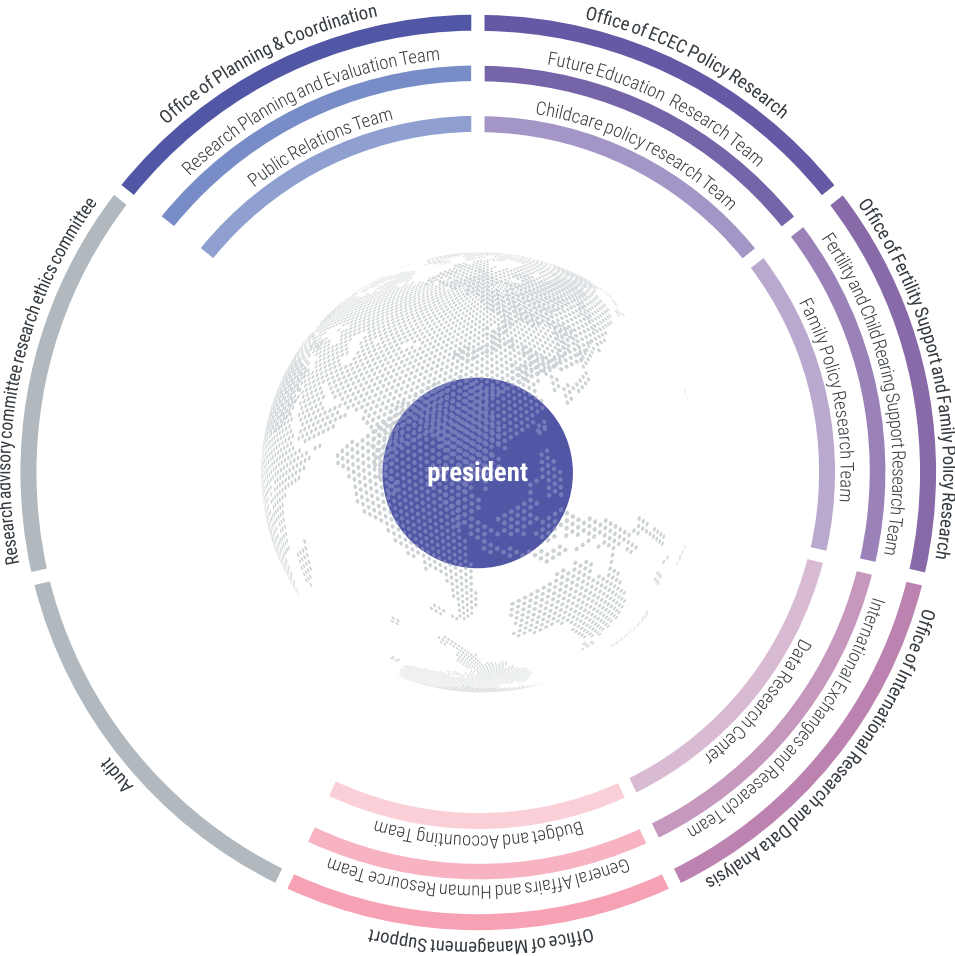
Office of Planning & Coordination

Research Planning and Evaluation Team

Public Relations Team

Office of ECEC Policy Research

Future Education Research Team

Childcare policy research Team

Office of Fertility Support and Family Policy Research

Fertility and Child Rearing Support Research Team

Family Policy Research Team

Office of International Research and Data Analysis

International Exchanges and Research Team

Data Research Center

Office of Management Support

General Affairs and Human Resource Team

Budget and Accounting Team

Audit

Research advisory committee research ethics committee

president